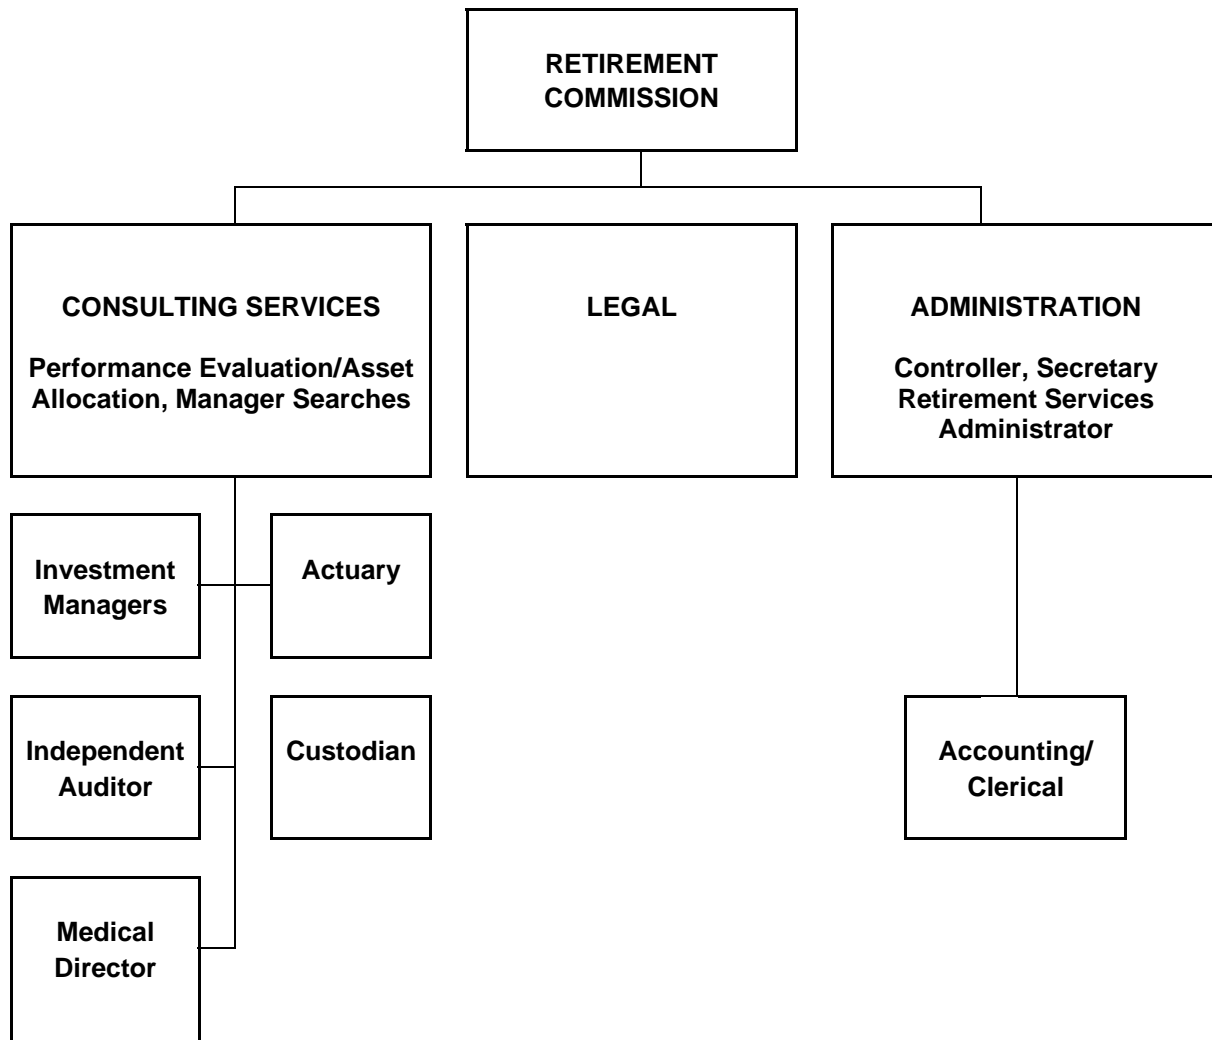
RETIREMENT COMMISSION

CONSULTING SERVICES

Performance Evaluation/Asset Allocation, Manager Searches

LEGAL

ADMINISTRATION

Controller, Secretary
Retirement Services Administrator

Investment Managers

Actuary

Independent Auditor

Custodian

Medical Director

Accounting/ Clerical